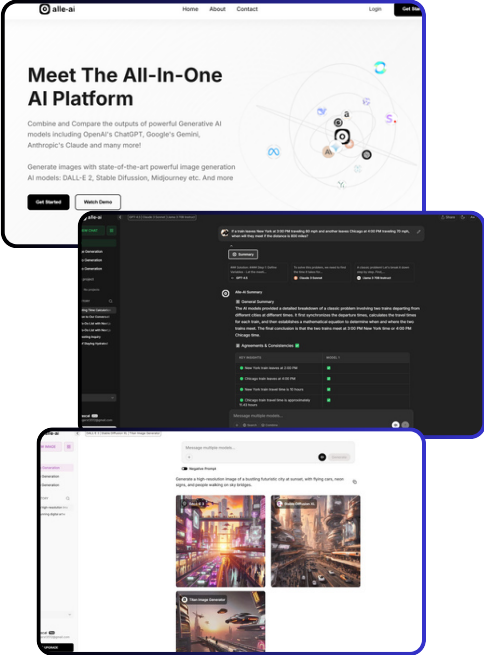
alle-ai

Home About Contact

Login Get Sta

Meet The All-In-One AI Platform

Combine and Compare the outputs of powerful Generative AI models including OpenAI's ChatGPT, Google's Gemini, Anthropic's Claude and many more!

Generate images with state-of-the-art powerful image generation AI models: DALL-E 2, Stable Diffusion, Midjourney etc. And more

Get Started Watch Demo

alle-ai

If a train leaves New York at 3:00 PM traveling 60 mph and another leaves Chicago at 4:00 PM traveling 70 mph, when will they meet if the distance is 800 miles?

Summary

GPT-4.0

Claude 3 Sonnet

Llama 3 70B Instruct

Alle-AI Summary

General Summary:

The AI models provided a detailed breakdown of a classic problem involving two trains departing from different cities at different times. It first synchronizes the departure times, calculates the travel times for each train, and then establishes a mathematical equation to determine when and where the two trains meet. The final conclusion is that the two trains meet at 3:00 PM New York time or 4:00 PM Chicago time.

Agreements & Consistencies

| KEY INSIGHTS | MODEL 1 |
|---|---|
| New York train leaves at 3:00 PM | |
| Chicago train leaves at 4:00 PM | |
| New York train travel time is 10 hours | |
| Chicago train travel time is approximately 11.43 hours | |

Message multiple models...

alle-ai

Message multiple models...

Negative Prompt

Generate a high-resolution image of a bustling futuristic city at sunset, with flying cars, neon signs, and people walking on sky bridges.

DALL-E 3

Stable Diffusion XL

Titan Image Generator

UPGRADE